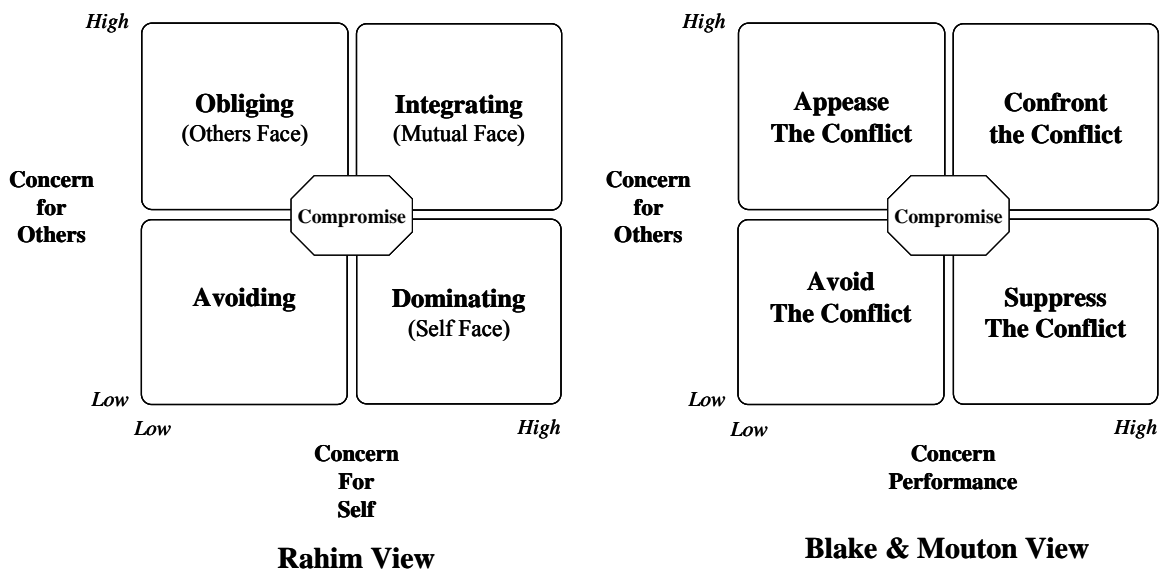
High

Obliging
(Others Face)

Integrating
(Mutual Face)

Concern
for
Others

Compromise

Avoiding

Dominating
(Self Face)

Low

Low

High

Concern
For
Self

Rahim View

High

Appease
The Conflict

Confront
the Conflict

Concern
for
Others

Compromise

Avoid
The Conflict

Suppress
The Conflict

Low

Low

High

Concern
Performance

Blake & Mouton View